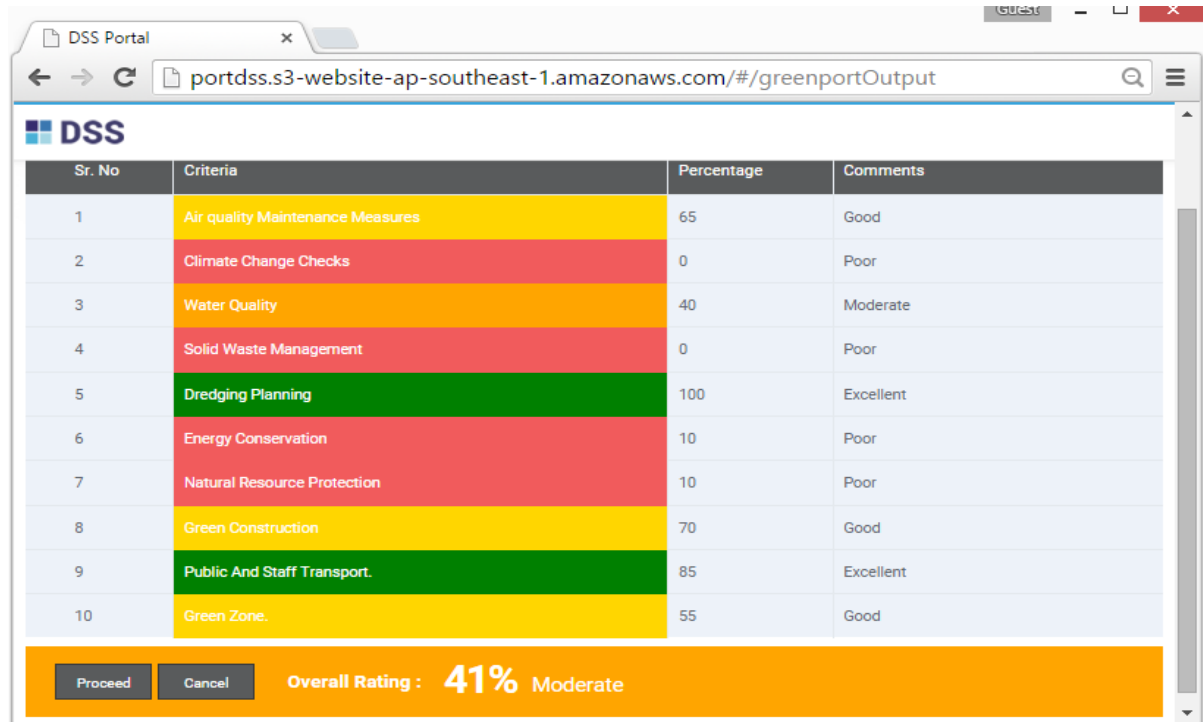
Guest

DSS Portal ×

portdss.s3-website-ap-southeast-1.amazonaws.com/#/greenportOutput

DSS

| Sr. No | Criteria | Percentage | Comments |
|---|---|---|---|
| 1 | Air quality Maintenance Measures | 65 | Good |
| 2 | Climate Change Checks | 0 | Poor |
| 3 | Water Quality | 40 | Moderate |
| 4 | Solid Waste Management | 0 | Poor |
| 5 | Dredging Planning | 100 | Excellent |
| 6 | Energy Conservation | 10 | Poor |
| 7 | Natural Resource Protection | 10 | Poor |
| 8 | Green Construction | 70 | Good |
| 9 | Public And Staff Transport. | 85 | Excellent |
| 10 | Green Zone. | 55 | Good |

Proceed Cancel Overall Rating : 41% Moderate